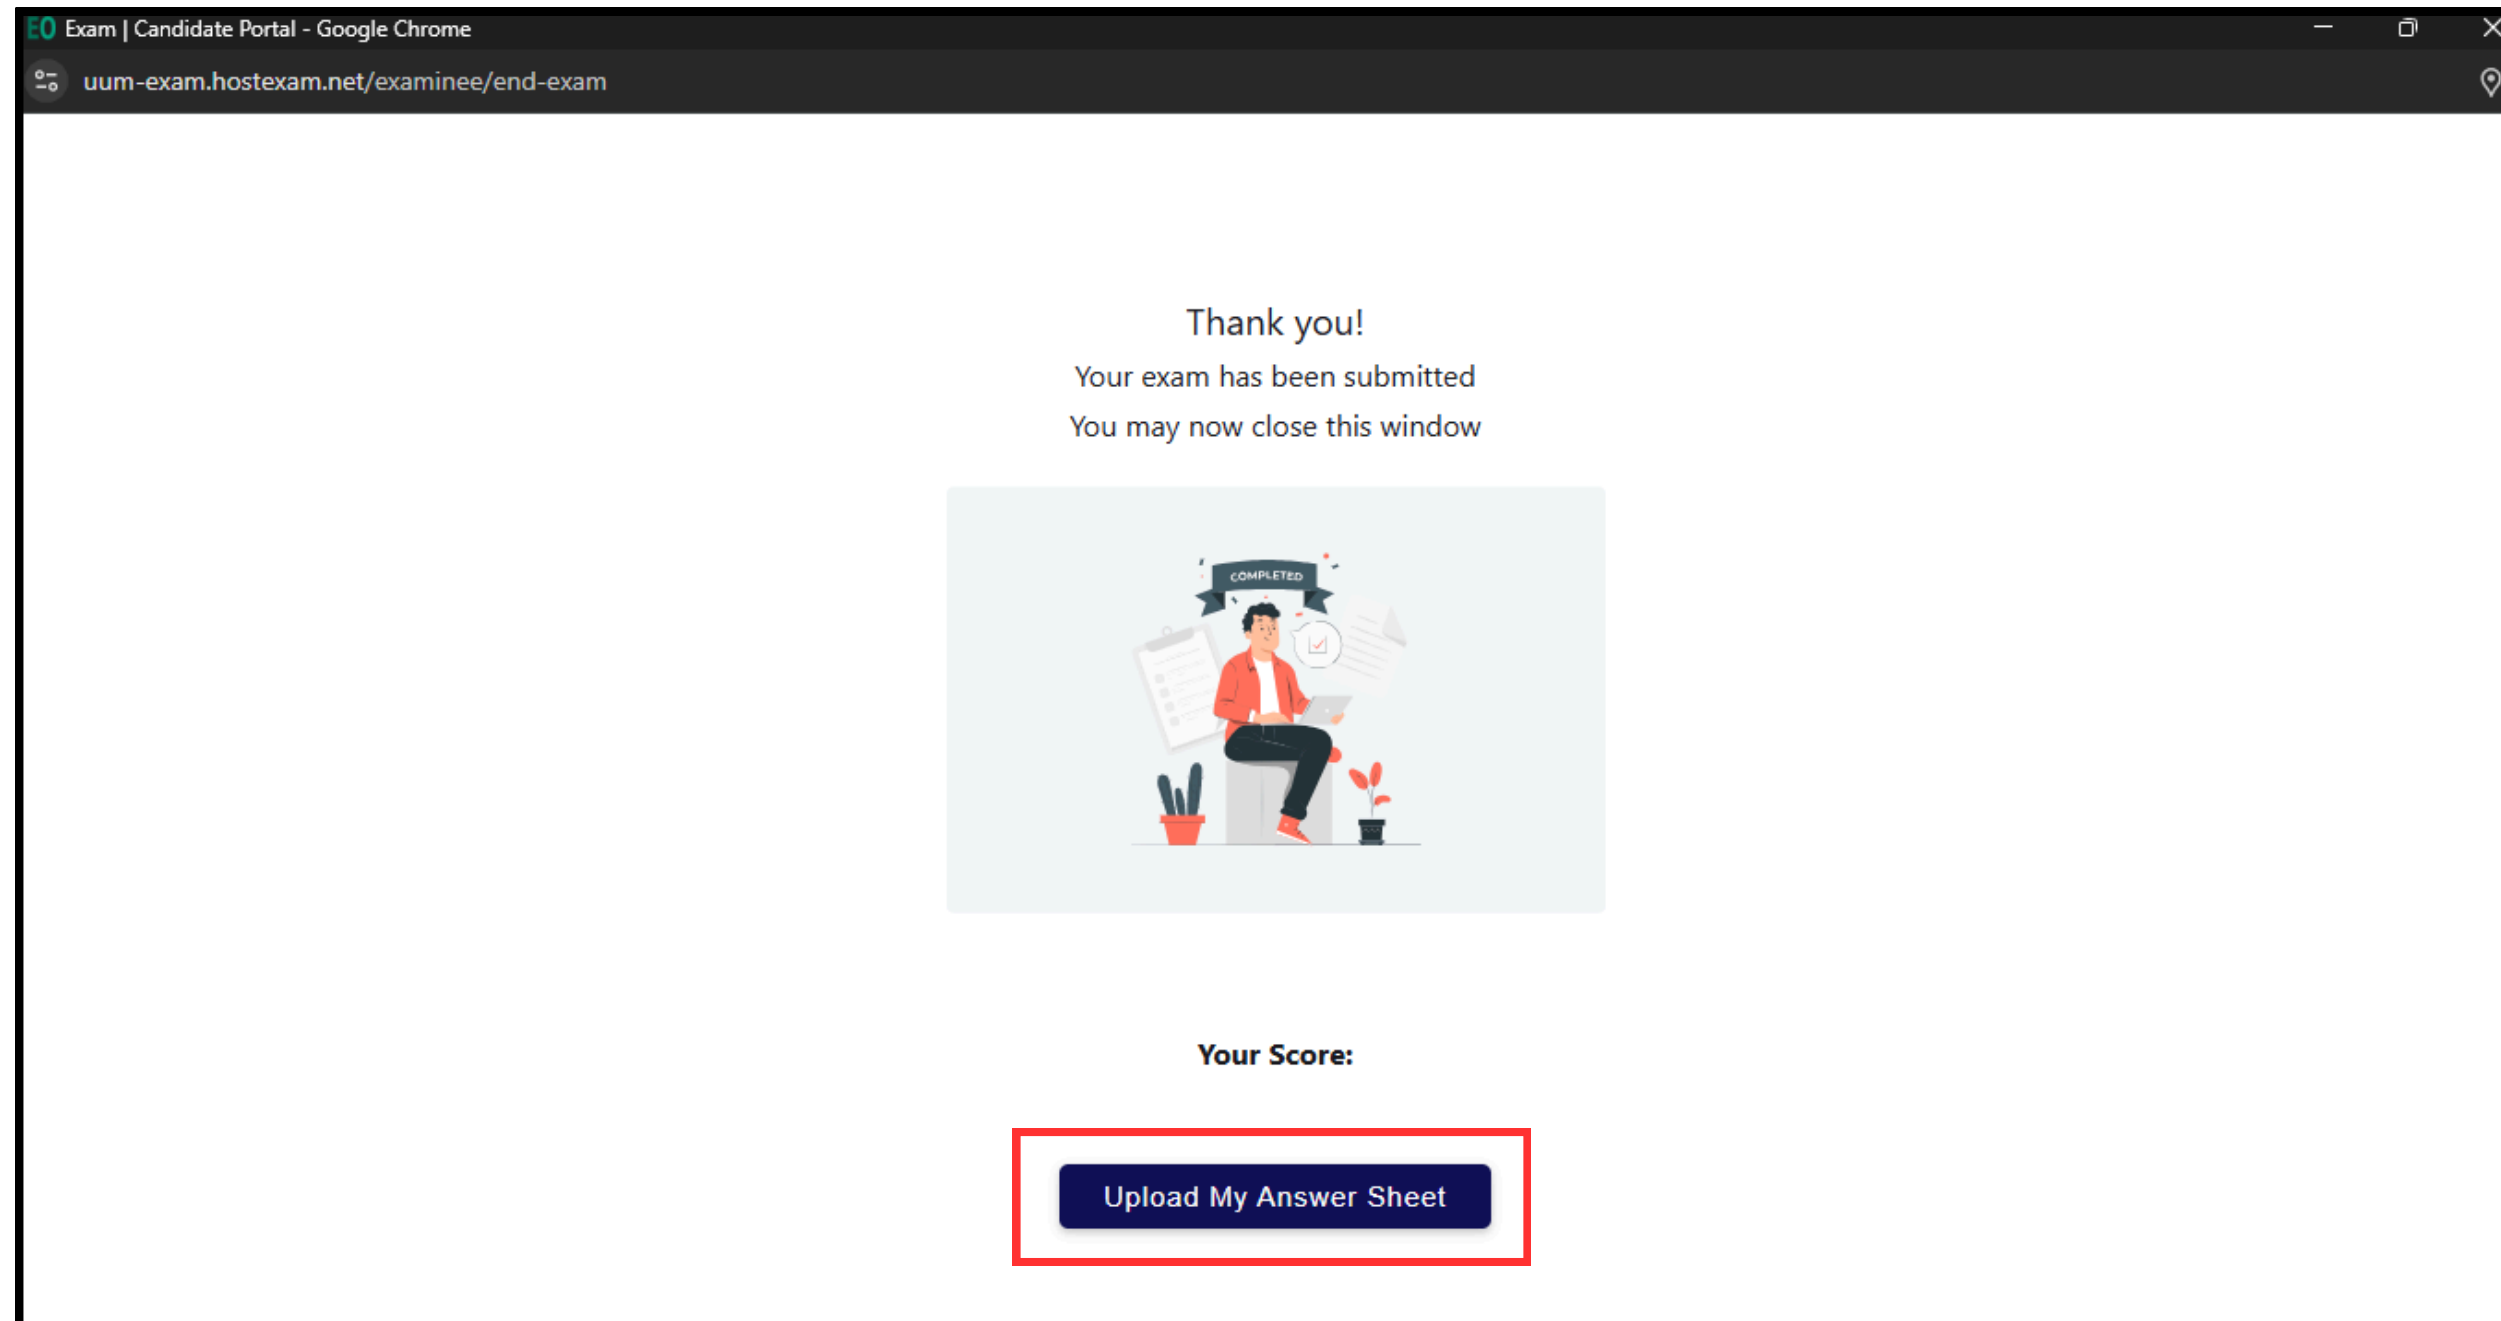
EO Exam | Candidate Portal - Google Chrome

uum-exam.hostexam.net/examinee/end-exam

Thank you!

Your exam has been submitted

You may now close this window

COMPLETED

Your Score:

Upload My Answer Sheet